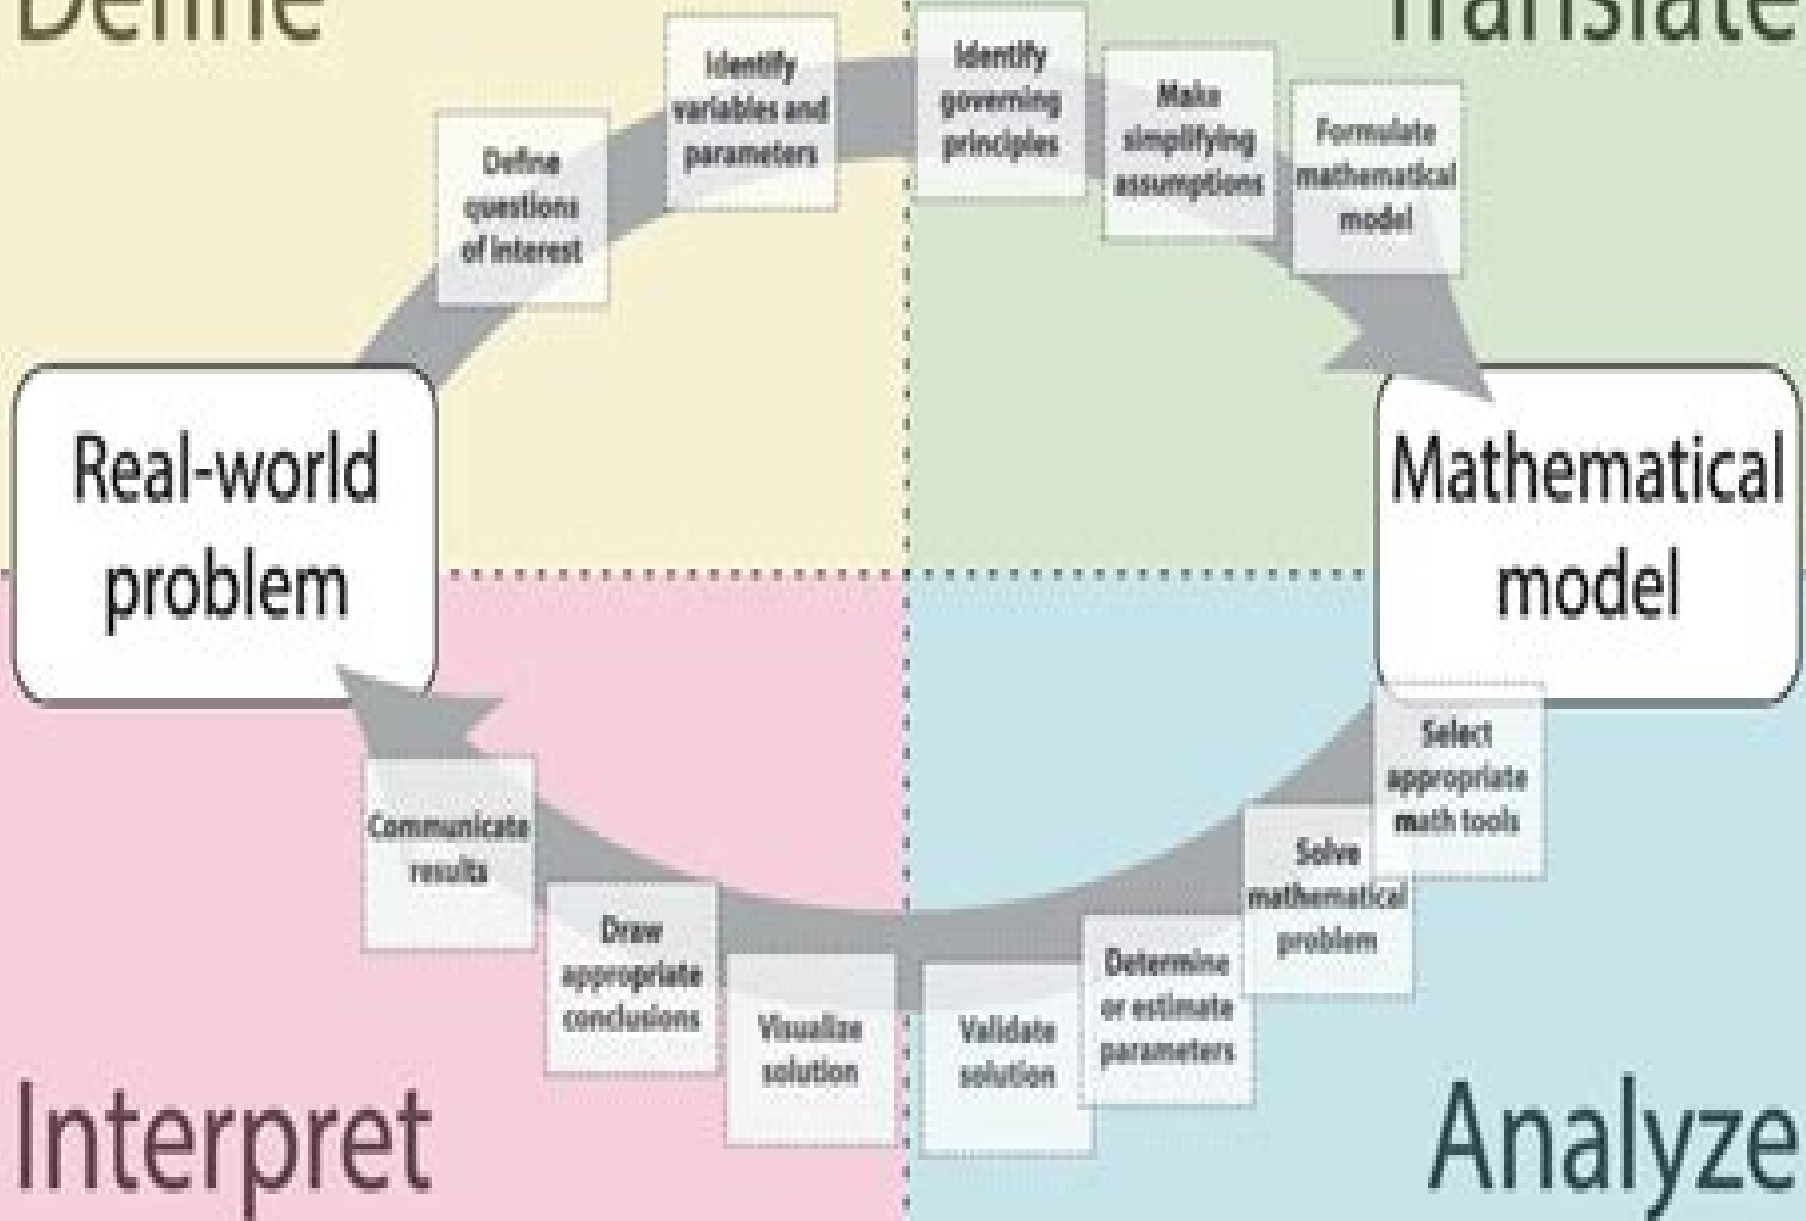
Define

Translate

Define questions of interest

Identify variables and parameters

Identify governing principles

Make simplifying assumptions

Formulate mathematical model

Real-world problem

Mathematical model

Select appropriate math tools

Solve mathematical problem

Determine or estimate parameters

Validate solution

Visualize solution

Draw appropriate conclusions

Communicate results

Interpret

Analyze